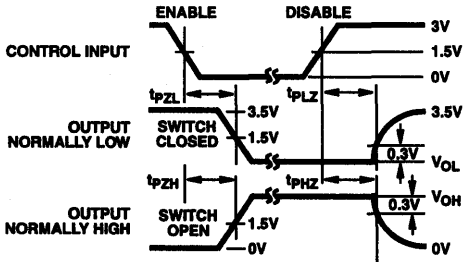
ENABLE
DISABLE
3V
CONTROL INPUT
1.5V
0V
$t_{PZL}$
$t_{PLZ}$
OUTPUT NORMALLY LOW
3.5V
3.5V
SWITCH CLOSED
1.5V
0.3V
$V_{OL}$
$t_{PZH}$
$t_{PHZ}$
$V_{OH}$
0.3V
OUTPUT NORMALLY HIGH
SWITCH OPEN
1.5V
0V
0V